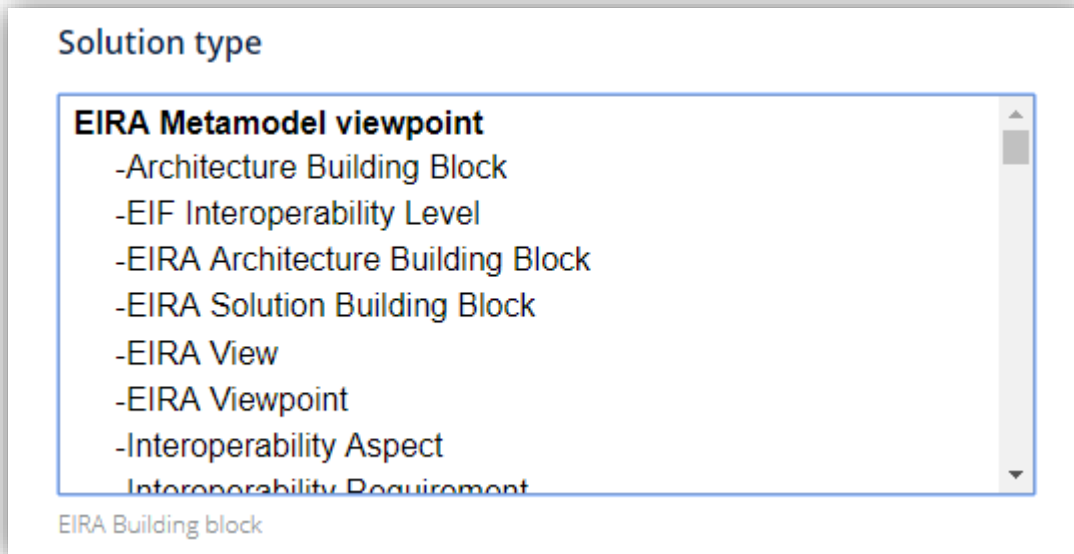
Solution type

EIRA Metamodel viewpoint
-Architecture Building Block
-EIF Interoperability Level
-EIRA Architecture Building Block
-EIRA Solution Building Block
-EIRA View
-EIRA Viewpoint
-Interoperability Aspect
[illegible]

EIRA Building block